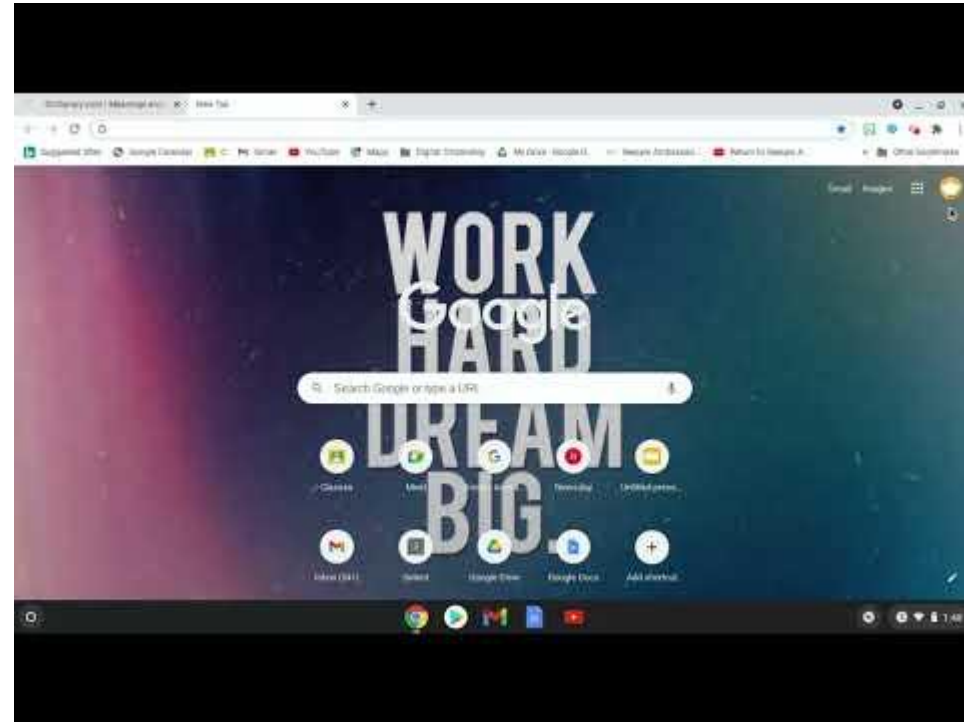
Dictionary.com | Meanings and ×
New Tab ×
+

Suggested Sites
Google Calendar
YouTube
Maps
Digital Citizenship
My Drive - Google D...
Return to Nearpod
Other bookmarks

Gmail
Images

WORK
HARD
DREAM
BIG.

Google

Search Google or type a URL

Classes
Meet
Newsday
Untitled prese...
Inbox (341)
Select
Google Drive
Google Docs
Add shortcut

1:48